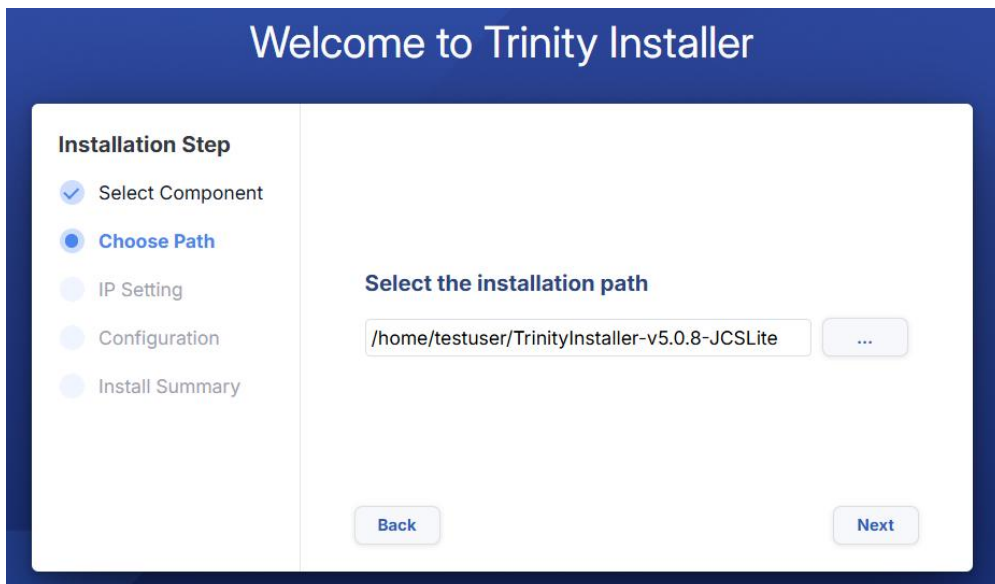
Welcome to Trinity Installer

Installation Step
Select Component
Choose Path
IP Setting
Configuration
Install Summary

Select the installation path

/home/testuser/TrinityInstaller-v5.0.8-JCSLite
...

Back
Next